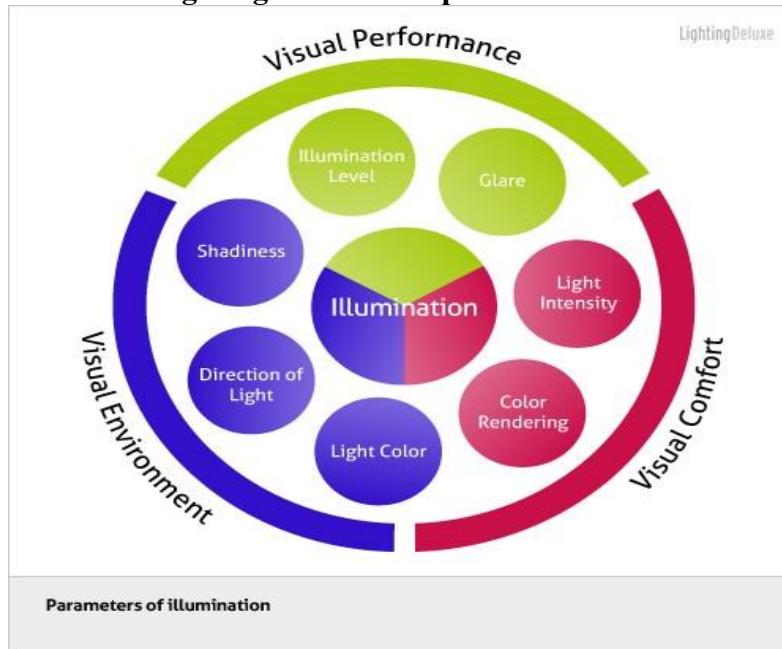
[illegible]

LightingDeluxe

Visual Performance

Illumination Level

Glare

Shadiness

Illumination

Light Intensity

Direction of Light

Color Rendering

Light Color

Visual Environment

Visual Comfort

Parameters of illumination